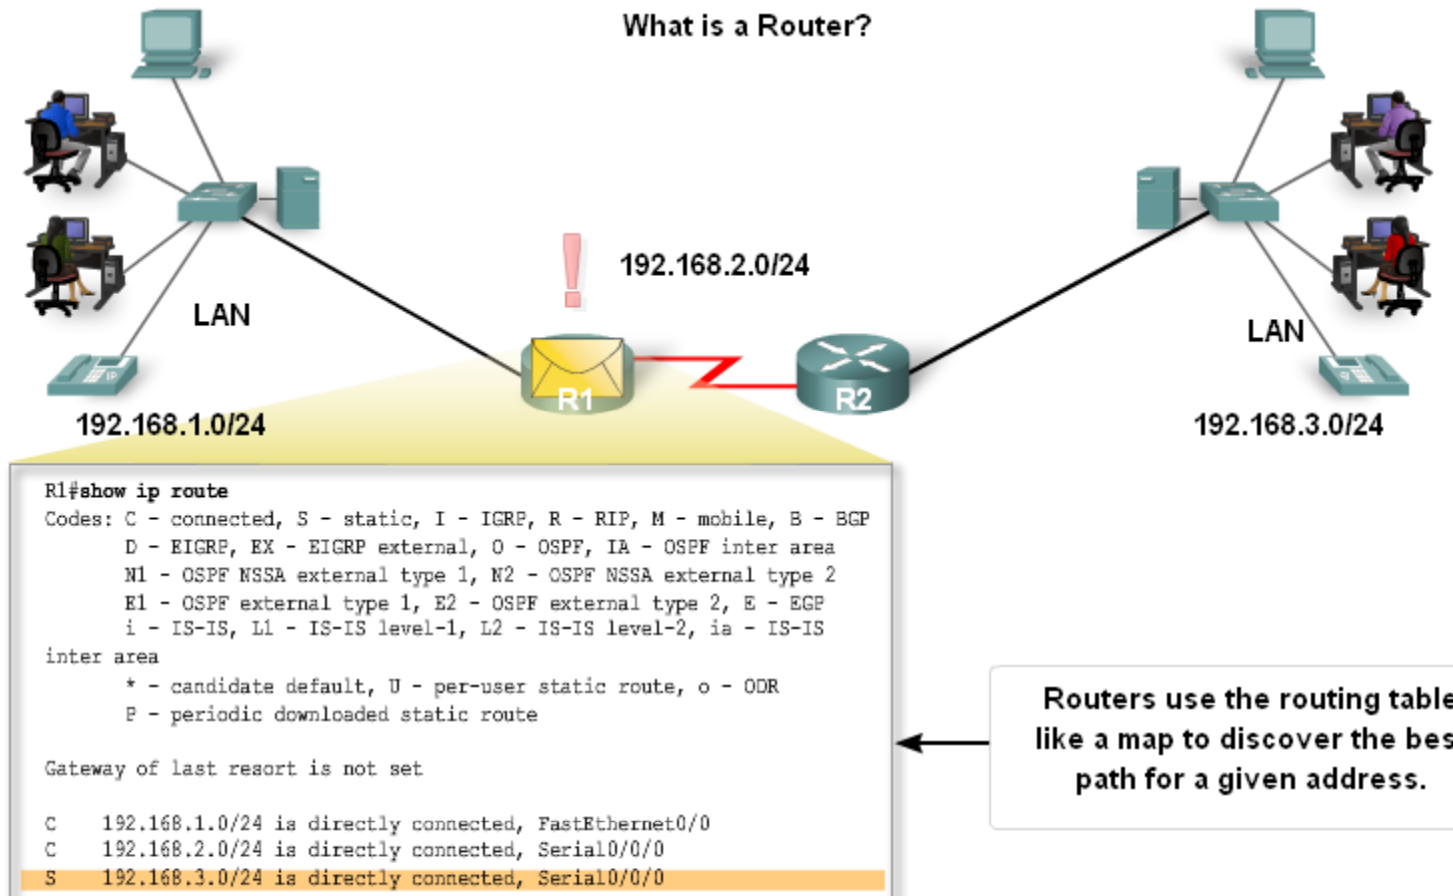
What is a Router?

192.168.2.0/24

LAN

LAN

R1

R2

192.168.1.0/24

192.168.3.0/24

R1#show ip route
Codes: C - connected, S - static, I - IGRP, R - RIP, M - mobile, B - BGP
D - EIGRP, EX - EIGRP external, O - OSPF, IA - OSPF inter area
N1 - OSPF NSSA external type 1, N2 - OSPF NSSA external type 2
E1 - OSPF external type 1, E2 - OSPF external type 2, E - EGP
i - IS-IS, L1 - IS-IS level-1, L2 - IS-IS level-2, ia - IS-IS inter area
* - candidate default, U - per-user static route, o - ODR
P - periodic downloaded static route

Gateway of last resort is not set

C 192.168.1.0/24 is directly connected, FastEthernet0/0
C 192.168.2.0/24 is directly connected, Serial0/0/0
S 192.168.3.0/24 is directly connected, Serial0/0/0

Routers use the routing table like a map to discover the bes path for a given address.